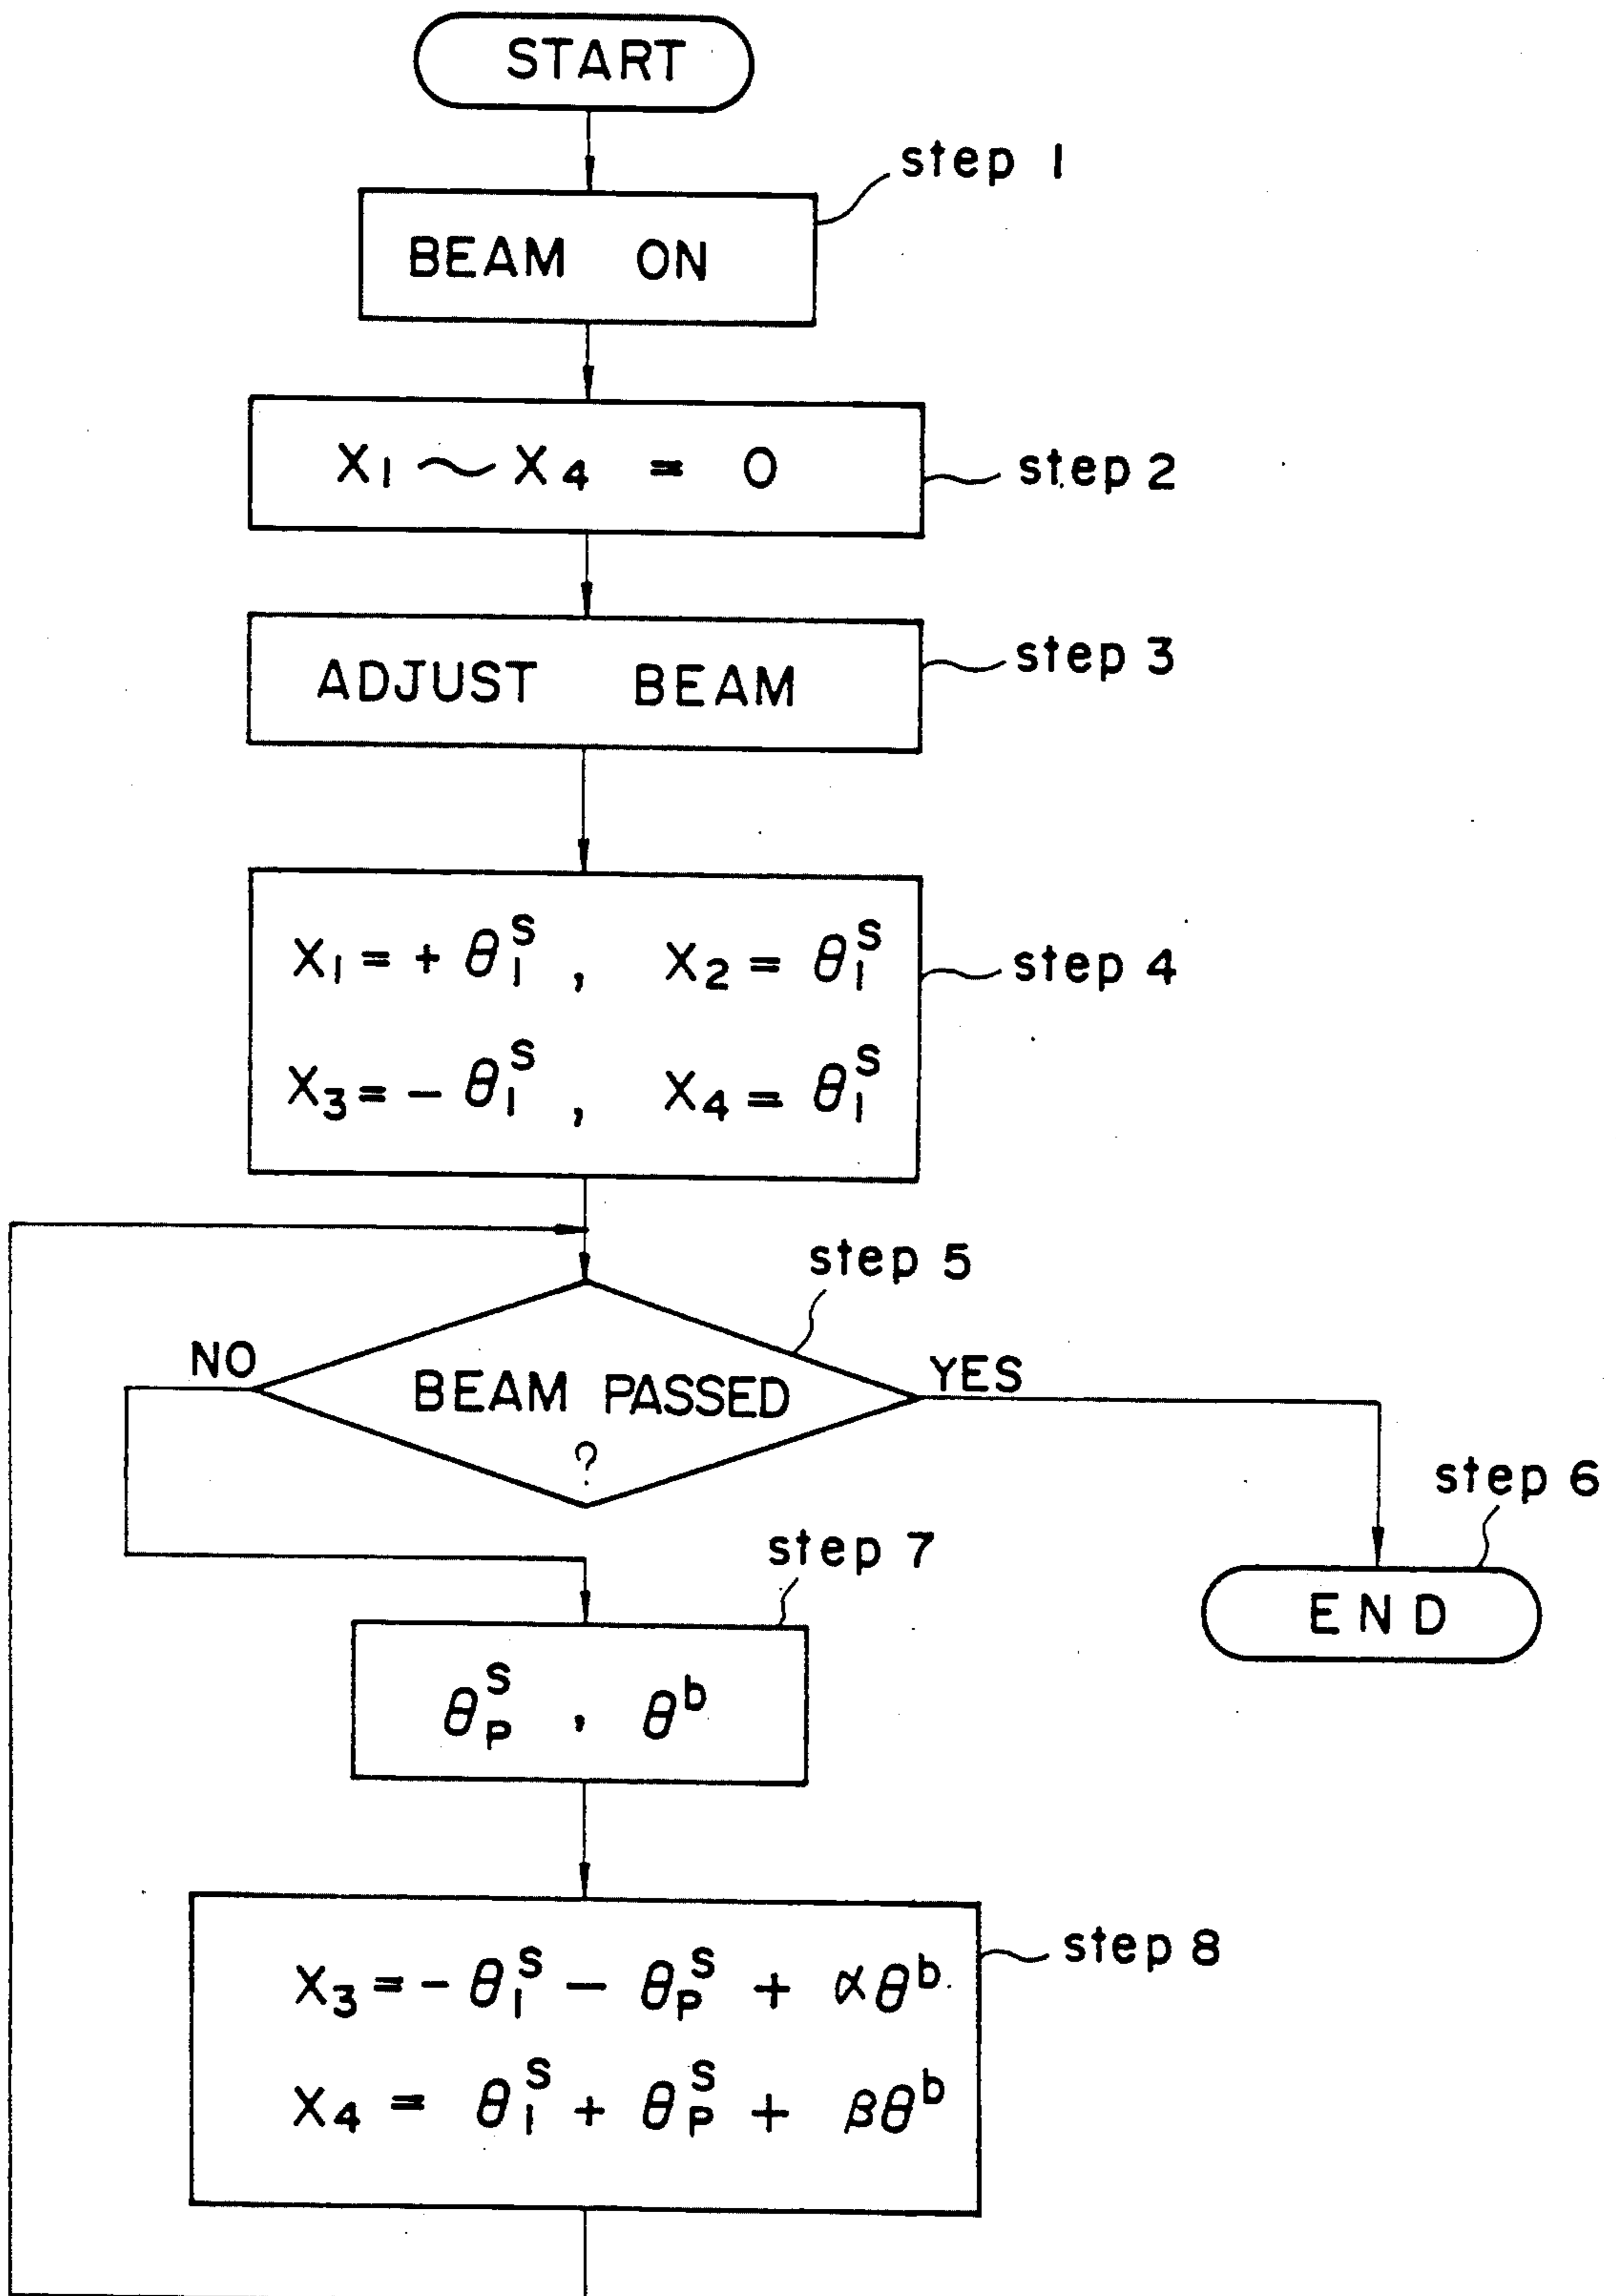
START

step 1

BEAM ON

$X_1 \sim X_4 = 0$

step 2

ADJUST BEAM

step 3

$X_1 = +\theta_1^s$ , $X_2 = \theta_1^s$

$X_3 = -\theta_1^s$ , $X_4 = \theta_1^s$

step 4

step 5

NO

BEAM PASSED ?

YES

step 6

END

step 7

$\theta_P^s$ , $\theta^b$

$X_3 = -\theta_1^s - \theta_P^s + \alpha\theta^b$

$X_4 = \theta_1^s + \theta_P^s + \beta\theta^b$

step 8